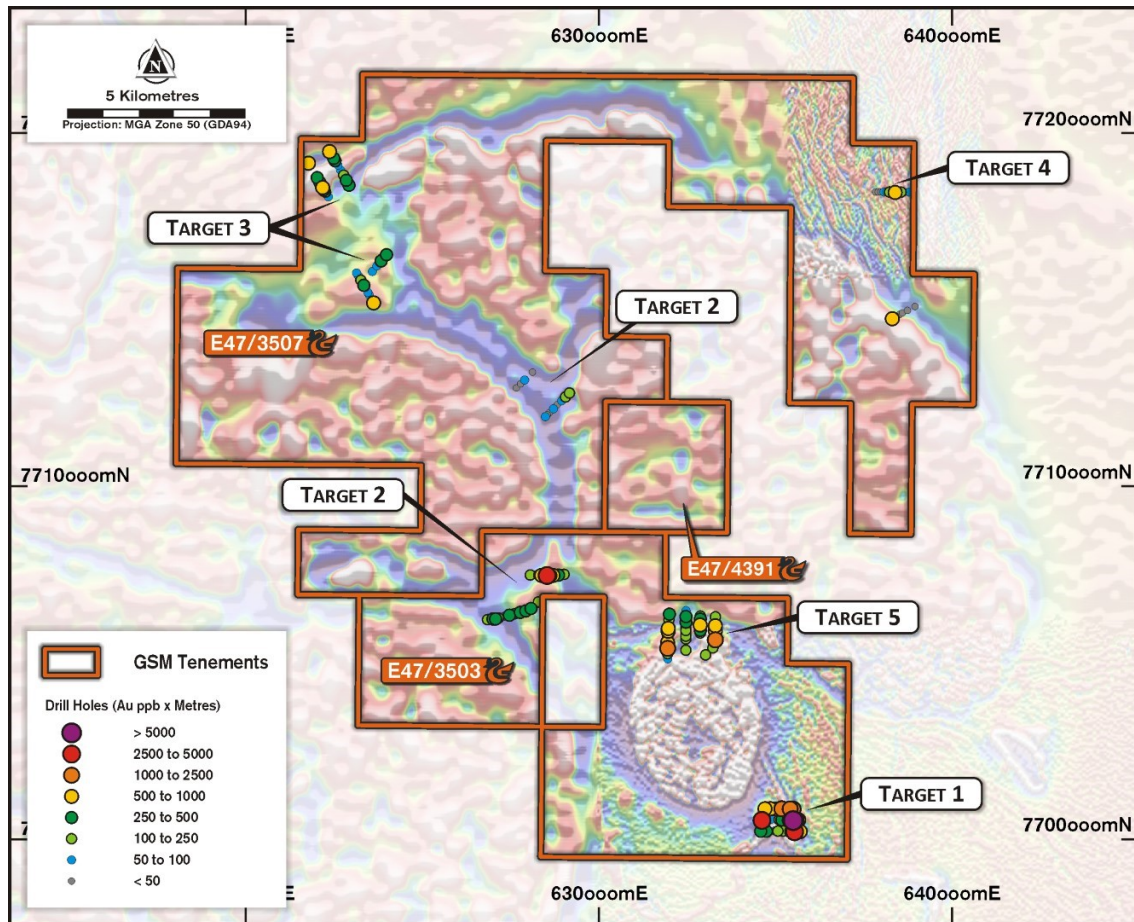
N
5 Kilometres
Projection: MGA Zone 50 (GDA94)

630ooomE
640oooE
640oooE
7720ooomN
7710ooomN
7710ooomN
7700ooomN
630oooE
640oooE

TARGET 4
TARGET 3
TARGET 2
E47/3507
TARGET 2
E47/4391
TARGET 5
E47/3503
TARGET 1

GSM Tenements
Drill Holes (Au ppb x Metres)
> 5000
2500 to 5000
1000 to 2500
500 to 1000
250 to 500
100 to 250
50 to 100
< 50